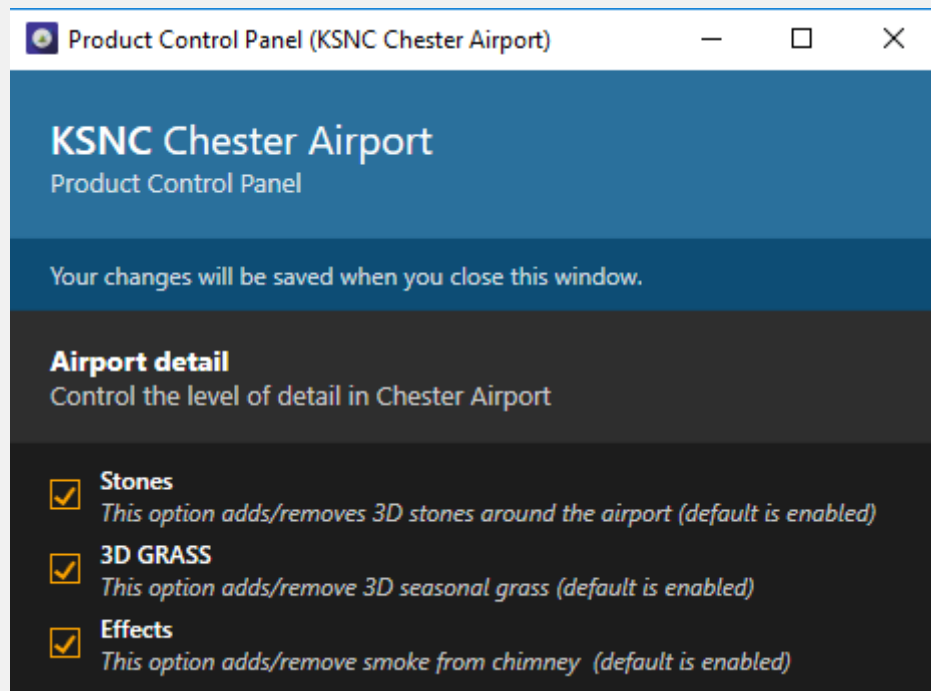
Product Control Panel (KSNC Chester Airport)

**KSNC** Chester Airport
Product Control Panel

Your changes will be saved when you close this window.

**Airport detail**
Control the level of detail in Chester Airport

**Stones**
*This option adds/removes 3D stones around the airport (default is enabled)*

**3D GRASS**
*This option adds/remove 3D seasonal grass (default is enabled)*

**Effects**
*This option adds/remove smoke from chimney (default is enabled)*